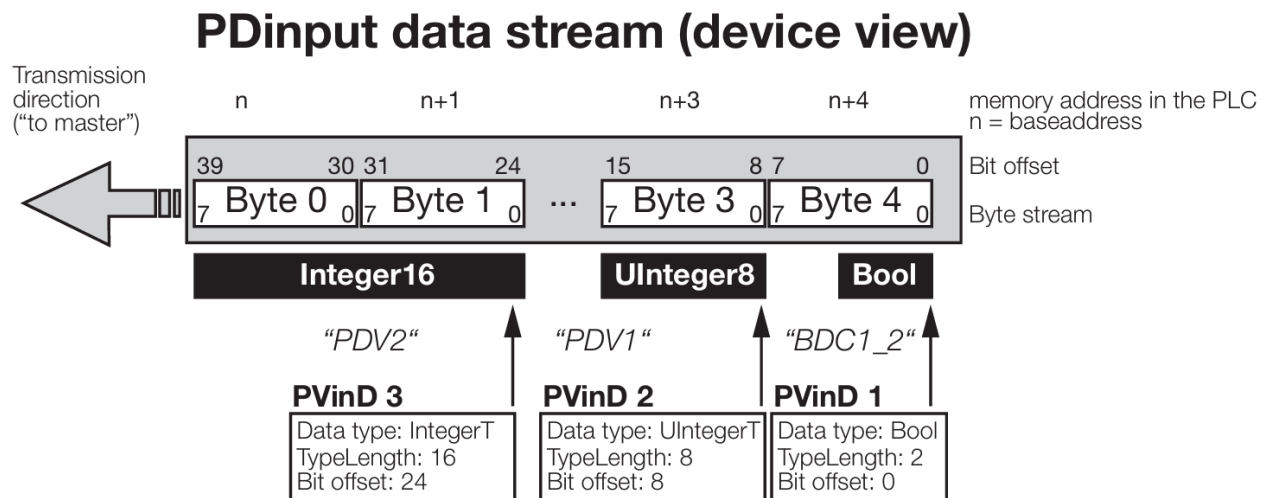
PDinput data stream (device view)

Transmission direction ("to master")

n n+1 n+3 n+4

memory address in the PLC
n = baseaddress

39 30 31 24 15 8 7 0

Bit offset

7 Byte 0 0 7 Byte 1 0 ... 7 Byte 3 0 7 Byte 4 0

Byte stream

Integer16

UInteger8

Bool

"PDV2"

"PDV1"

"BDC1_2"

PVinD 3
Data type: IntegerT
TypeLength: 16
Bit offset: 24

PVinD 2
Data type: UIntegerT
TypeLength: 8
Bit offset: 8

PVinD 1
Data type: Bool
TypeLength: 2
Bit offset: 0